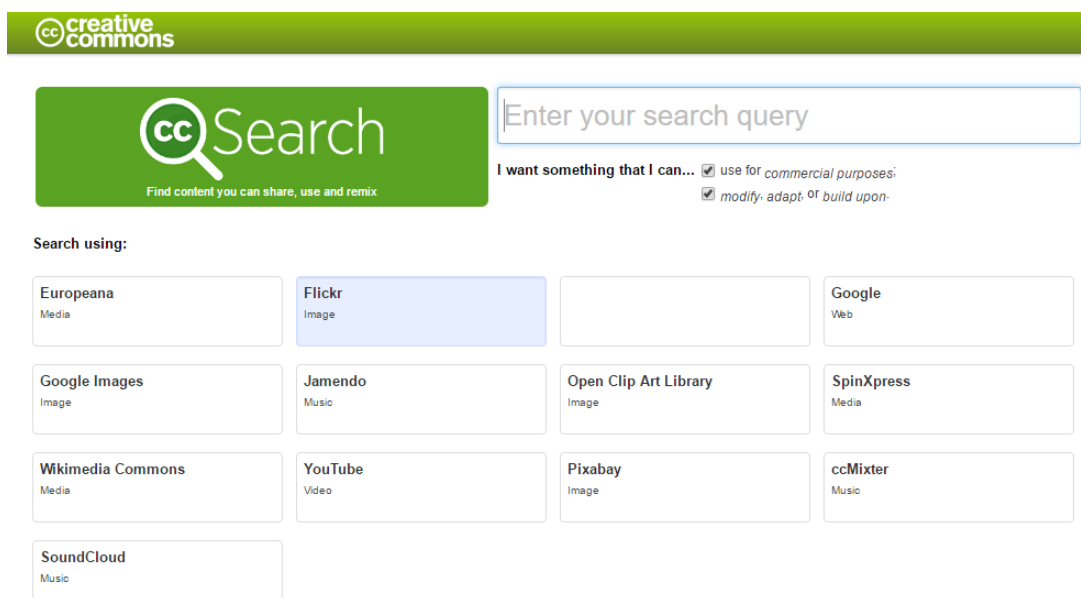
cc creative commons

cc Search

Find content you can share, use and remix

Enter your search query

I want something that I can... use for commercial purposes; modify, adapt, or build upon.

Search using:

Europeana
Media

Flickr
Image

Google
Web

Google Images
Image

Jamendo
Music

Open Clip Art Library
Image

SpinXpress
Media

Wikimedia Commons
Media

YouTube
Video

Pixabay
Image

ccMixter
Music

SoundCloud
Music